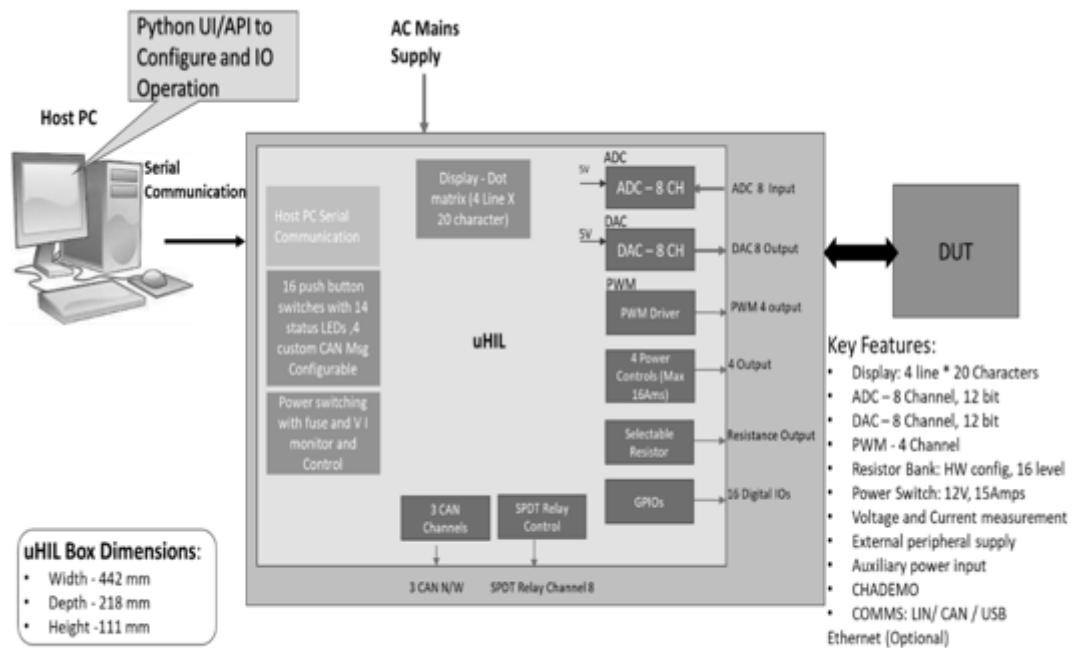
Python UI/API to Configure and IO Operation

AC Mains Supply

Host PC

Serial Communication

Host PC Serial Communication

16 push button switches with 14 status LEDs ,4 custom CAN Msg Configurable

Power switching with fuse and V I monitor and Control

Display - Dot matrix (4 Line X 20 character)

uHIL

ADC
5V
ADC – 8 CH
ADC 8 Input

DAC
5V
DAC – 8 CH
DAC 8 Output

PWM
PWM Driver
PWM 4 output

4 Power Controls (Max 16Ams)
4 Output

Selectable Resistor
Resistance Output

GPIOs
16 Digital IOs

3 CAN Channels

SPDT Relay Control

3 CAN N/W

SPDT Relay Channel 8

DUT

Key Features:
• Display: 4 line * 20 Characters
• ADC – 8 Channel, 12 bit
• DAC – 8 Channel, 12 bit
• PWM - 4 Channel
• Resistor Bank: HW config, 16 level
• Power Switch: 12V, 15Amps
• Voltage and Current measurement
• External peripheral supply
• Auxiliary power input
• CHADEMO
• COMMS: LIN/ CAN / USB Ethernet (Optional)

uHIL Box Dimensions:
• Width - 442 mm
• Depth - 218 mm
• Height -111 mm